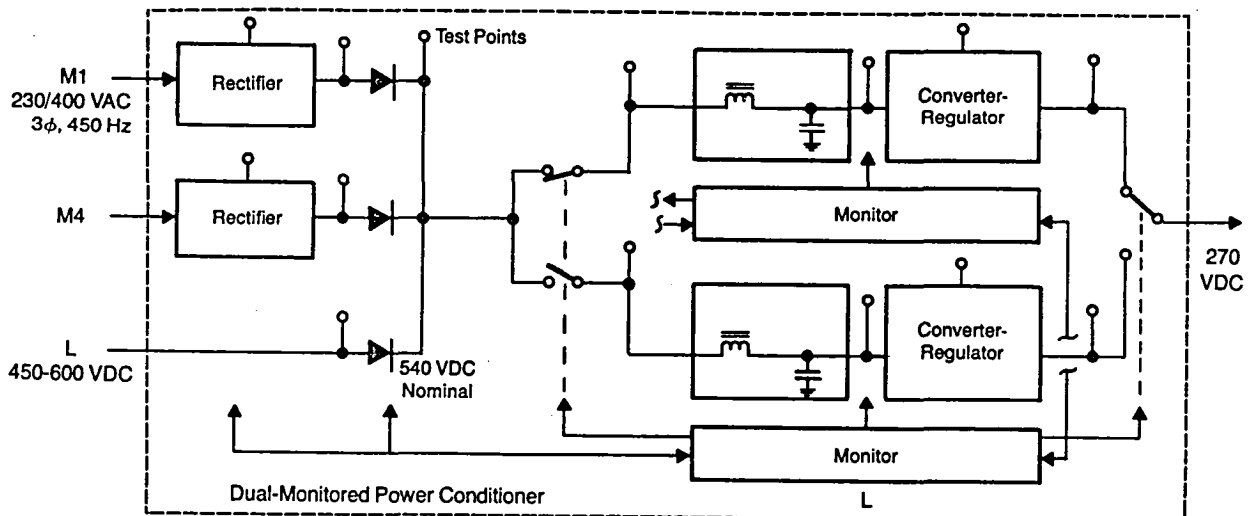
Test Points

M1
230/400 VAC
3$\phi$, 450 Hz

Rectifier

M4

Rectifier

L
450-600 VDC

540 VDC
Nominal

Converter-Regulator

Monitor

Converter-Regulator

Monitor

270
VDC

Dual-Monitored Power Conditioner

L